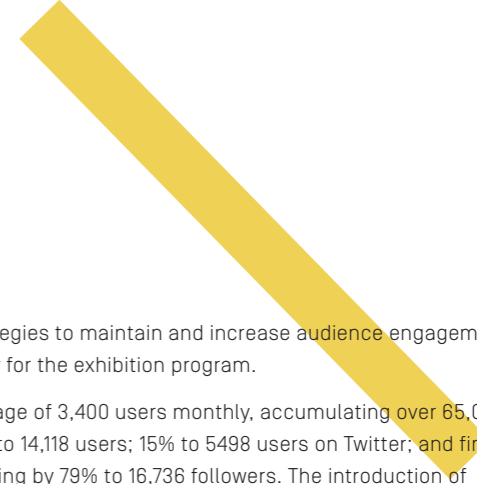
egies to maintain and increase audience engagem
for the exhibition program.

age of 3,400 users monthly, accumulating over 65,0
to 14,118 users; 15% to 5498 users on Twitter; and fi
ing by 79% to 16,736 followers. The introduction of